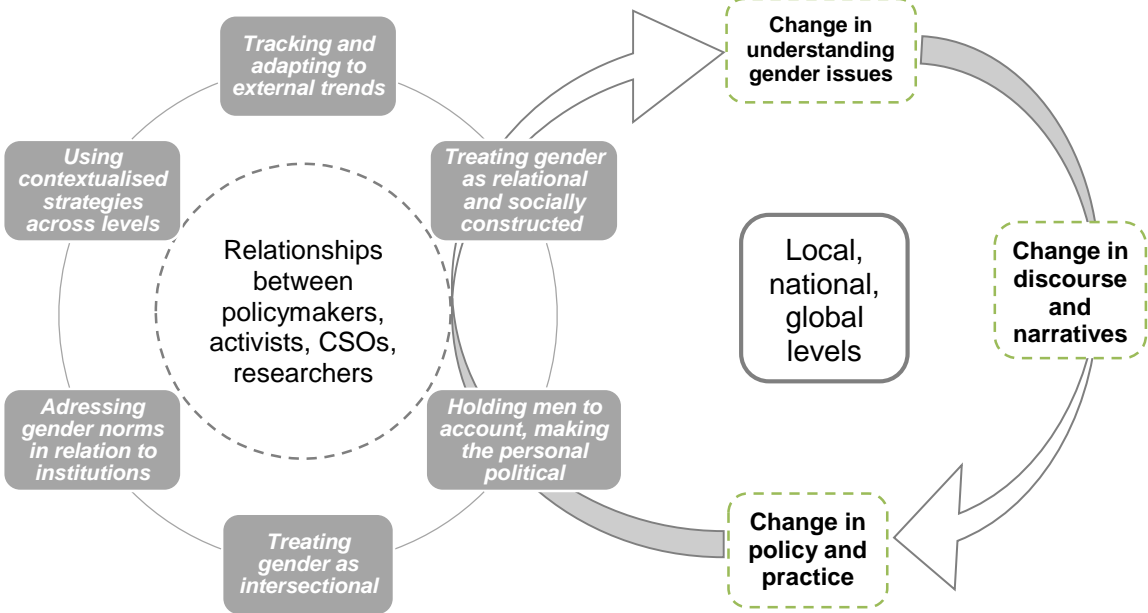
Tracking and adapting to external trends

Using contextualised strategies across levels

Treating gender as relational and socially constructed

Relationships between policymakers, activists, CSOs, researchers

Adressing gender norms in relation to institutions

Holding men to account, making the personal political

Treating gender as intersectional

Change in understanding gender issues

Local, national, global levels

Change in discourse and narratives

Change in policy and practice